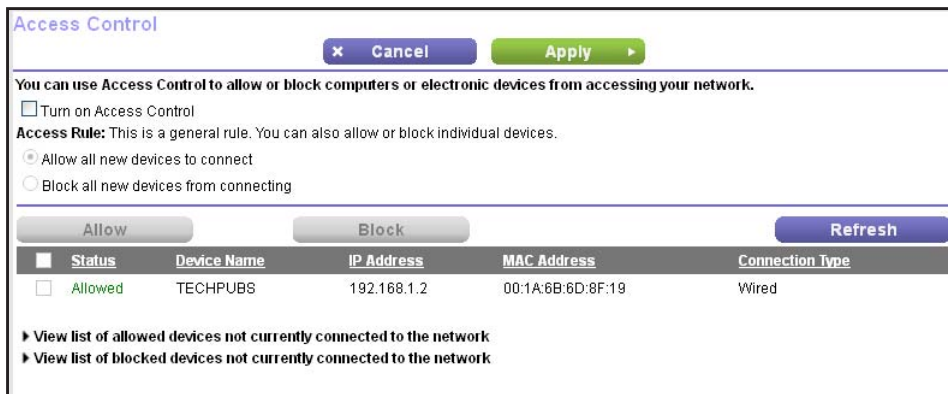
Access Control

× Cancel Apply ▸

You can use Access Control to allow or block computers or electronic devices from accessing your network.

Turn on Access Control

Access Rule: This is a general rule. You can also allow or block individual devices.

Allow all new devices to connect

Block all new devices from connecting

Allow Block Refresh

| | Status | Device Name | IP Address | MAC Address | Connection Type |
|---|---|---|---|---|---|
| | Allowed | TECHPUBS | 192.168.1.2 | 00:1A:6B:6D:8F:19 | Wired |

▸ View list of allowed devices not currently connected to the network

▸ View list of blocked devices not currently connected to the network